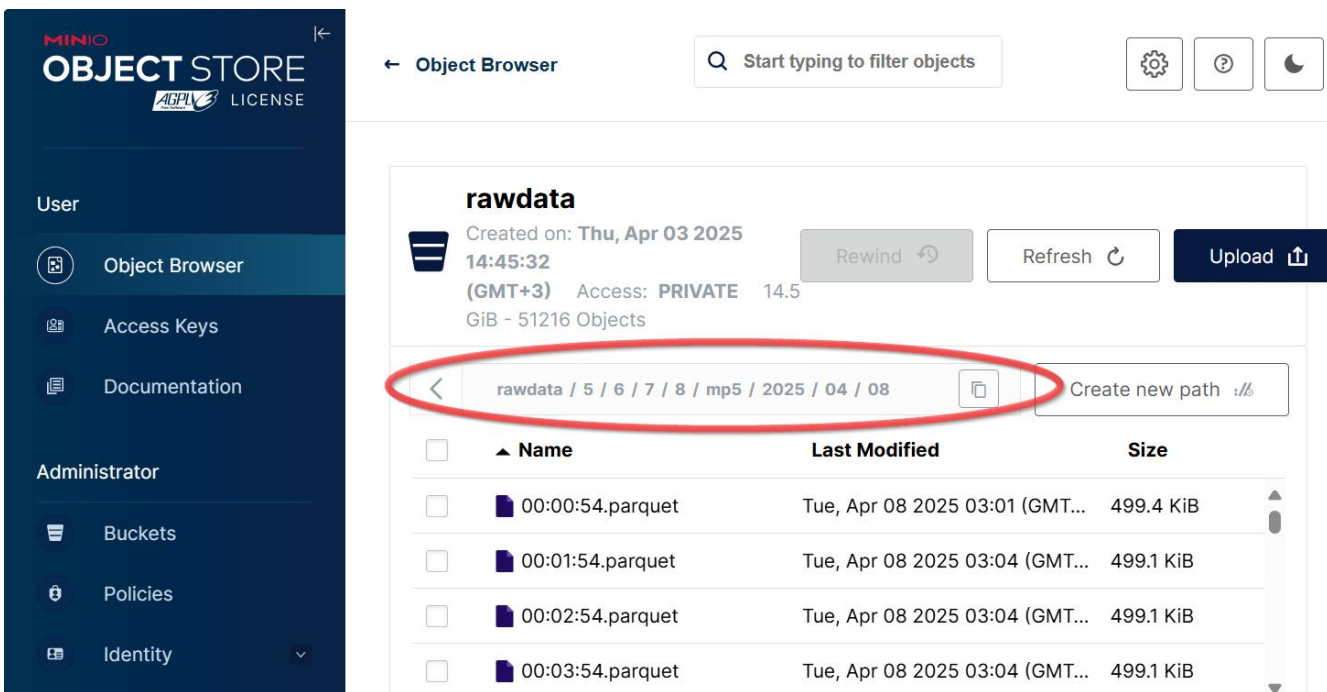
MINIO
OBJECT STORE
AGPLv3 LICENSE

User
Object Browser
Access Keys
Documentation

Administrator
Buckets
Policies
Identity

← Object Browser

Start typing to filter objects

rawdata
Created on: Thu, Apr 03 2025 14:45:32 (GMT+3) Access: PRIVATE 14.5 GiB - 51216 Objects

Rewind
Refresh
Upload

rawdata / 5 / 6 / 7 / 8 / mp5 / 2025 / 04 / 08

Create new path

| Name | Last Modified | Size |
|---|---|---|
| 00:00:54.parquet | Tue, Apr 08 2025 03:01 (GMT... | 499.4 KiB |
| 00:01:54.parquet | Tue, Apr 08 2025 03:04 (GMT... | 499.1 KiB |
| 00:02:54.parquet | Tue, Apr 08 2025 03:04 (GMT... | 499.1 KiB |
| 00:03:54.parquet | Tue, Apr 08 2025 03:04 (GMT... | 499.1 KiB |